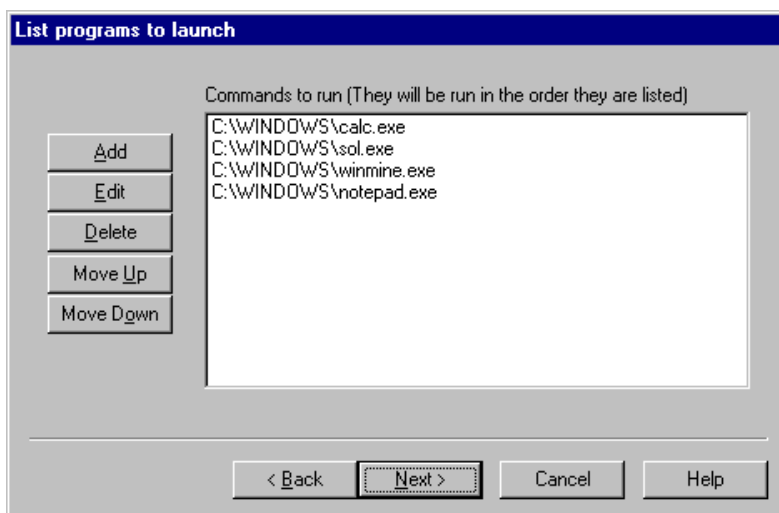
List programs to launch

Commands to run (They will be run in the order they are listed)

Add
Edit
Delete
Move Up
Move Down

C:\WINDOWS\calc.exe
C:\WINDOWS\sol.exe
C:\WINDOWS\winmine.exe
C:\WINDOWS\notepad.exe

< Back
Next >
Cancel
Help